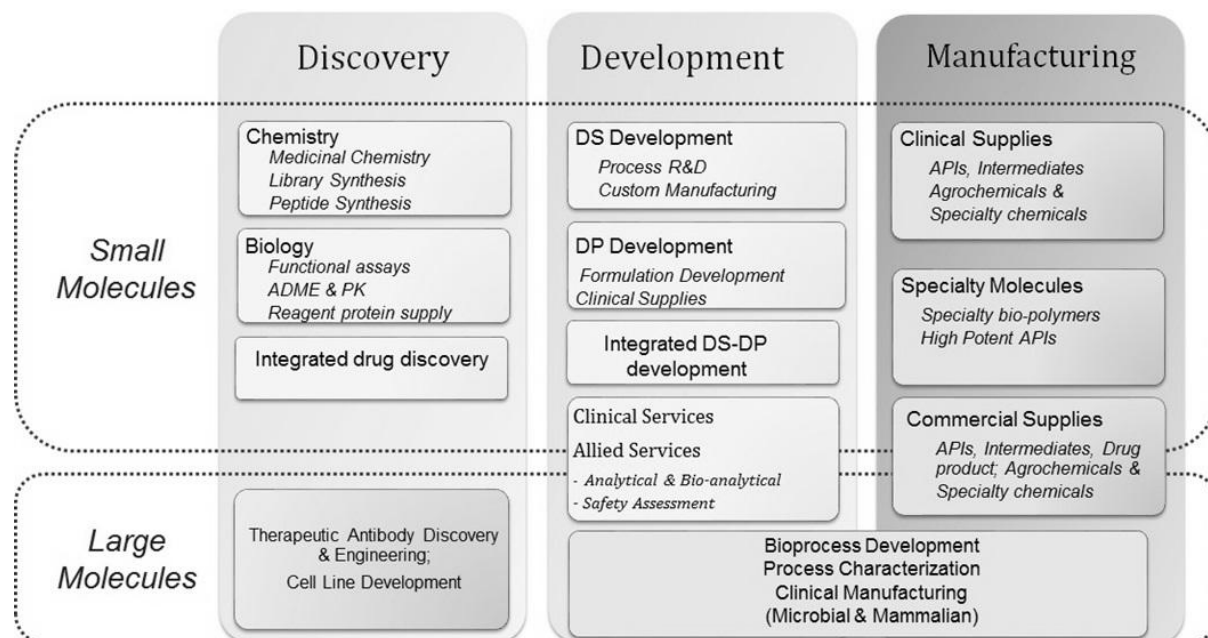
Discovery

Development

Manufacturing

Small Molecules

Large Molecules

Chemistry
Medicinal Chemistry
Library Synthesis
Peptide Synthesis

Biology
Functional assays
ADME & PK
Reagent protein supply

Integrated drug discovery

Therapeutic Antibody Discovery & Engineering;
Cell Line Development

DS Development
Process R&D
Custom Manufacturing

DP Development
Formulation Development
Clinical Supplies

Integrated DS-DP development

Clinical Services
Allied Services
- Analytical & Bio-analytical
- Safety Assessment

Clinical Supplies
APIs, Intermediates
Agrochemicals &
Specialty chemicals

Specialty Molecules
Specialty bio-polymers
High Potent APIs

Commercial Supplies
APIs, Intermediates, Drug product; Agrochemicals & Specialty chemicals

Bioprocess Development
Process Characterization
Clinical Manufacturing
(Microbial & Mammalian)